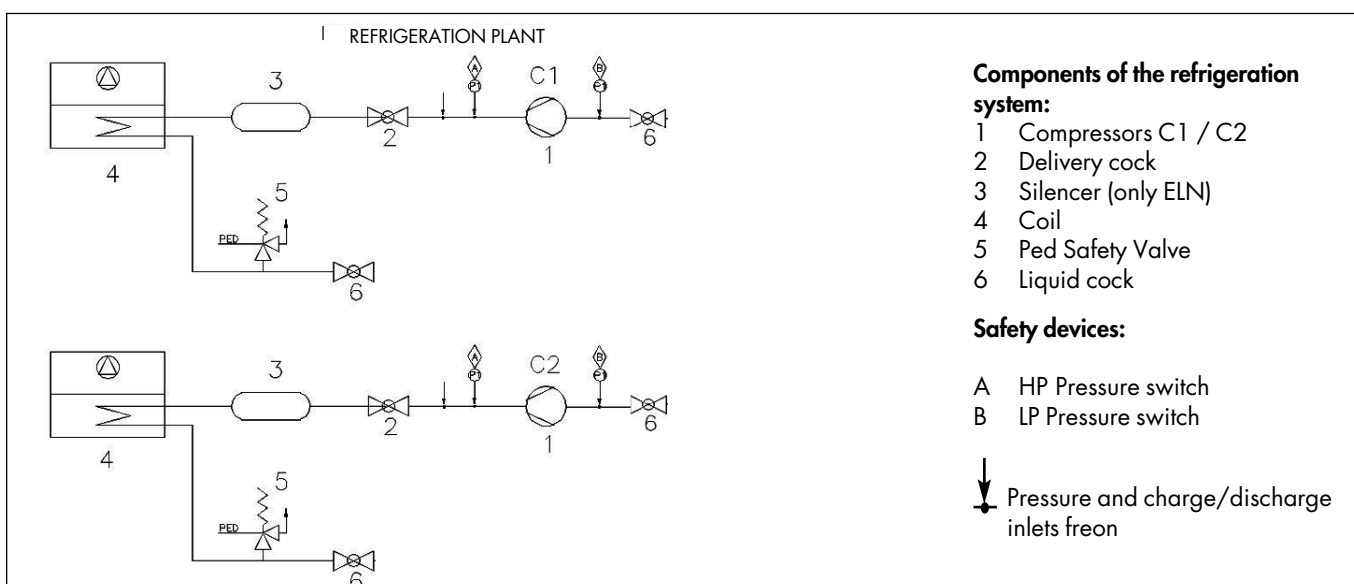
I REFRIGERATION PLANT

3 C1 A B
PT PT
2 1 6
4
5
PED
6

3 C2 A B
PT PT
2 1 6
4
5
PED
6

**Components of the refrigeration system:**
1 Compressors C1 / C2
2 Delivery cock
3 Silencer (only ELN)
4 Coil
5 Ped Safety Valve
6 Liquid cock

**Safety devices:**

A HP Pressure switch
B LP Pressure switch

Pressure and charge/discharge inlets freon